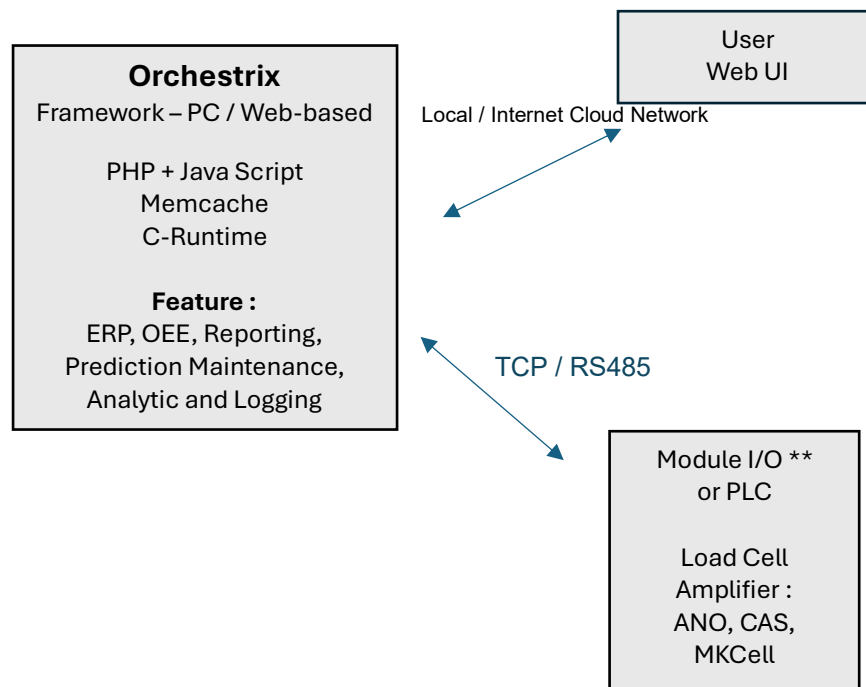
Orchestrix
Framework – PC / Web-based

PHP + Java Script
Memcache
C-Runtime

Feature :
ERP, OEE, Reporting, Prediction Maintenance, Analytic and Logging

User
Web UI

Local / Internet Cloud Network

TCP / RS485

Module I/O **
or PLC

Load Cell Amplifier :
ANO, CAS, MKCell